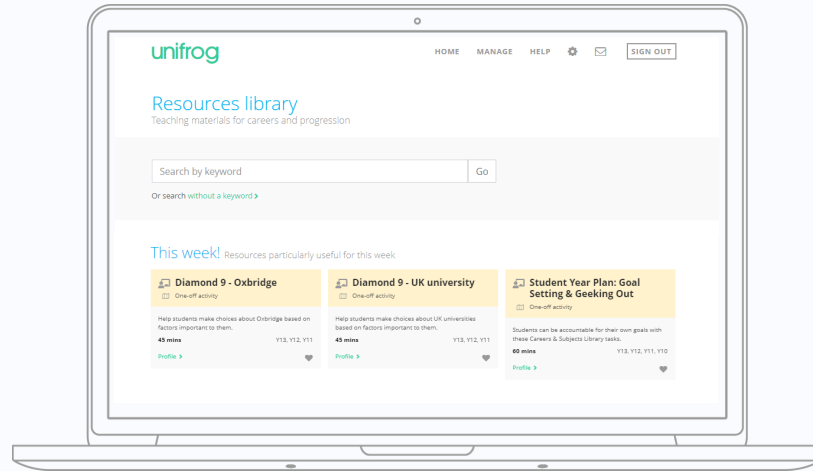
unifrog

HOME MANAGE HELP SIGN OUT

Resources library
Teaching materials for careers and progression

Search by keyword Go

Or search without a keyword >

This week! Resources particularly useful for this week

Diamond 9 - Oxbridge
One-off activity
Help students make choices about Oxbridge based on factors important to them.
45 mins Y13, Y12, Y11
Profile >

Diamond 9 - UK university
One-off activity
Help students make choices about UK universities based on factors important to them.
45 mins Y13, Y12, Y11
Profile >

Student Year Plan: Goal Setting & Geeking Out
One-off activity
Students can be accountable for their own goals with these Careers & Subjects Library tasks.
60 mins Y13, Y12, Y11, Y10
Profile >